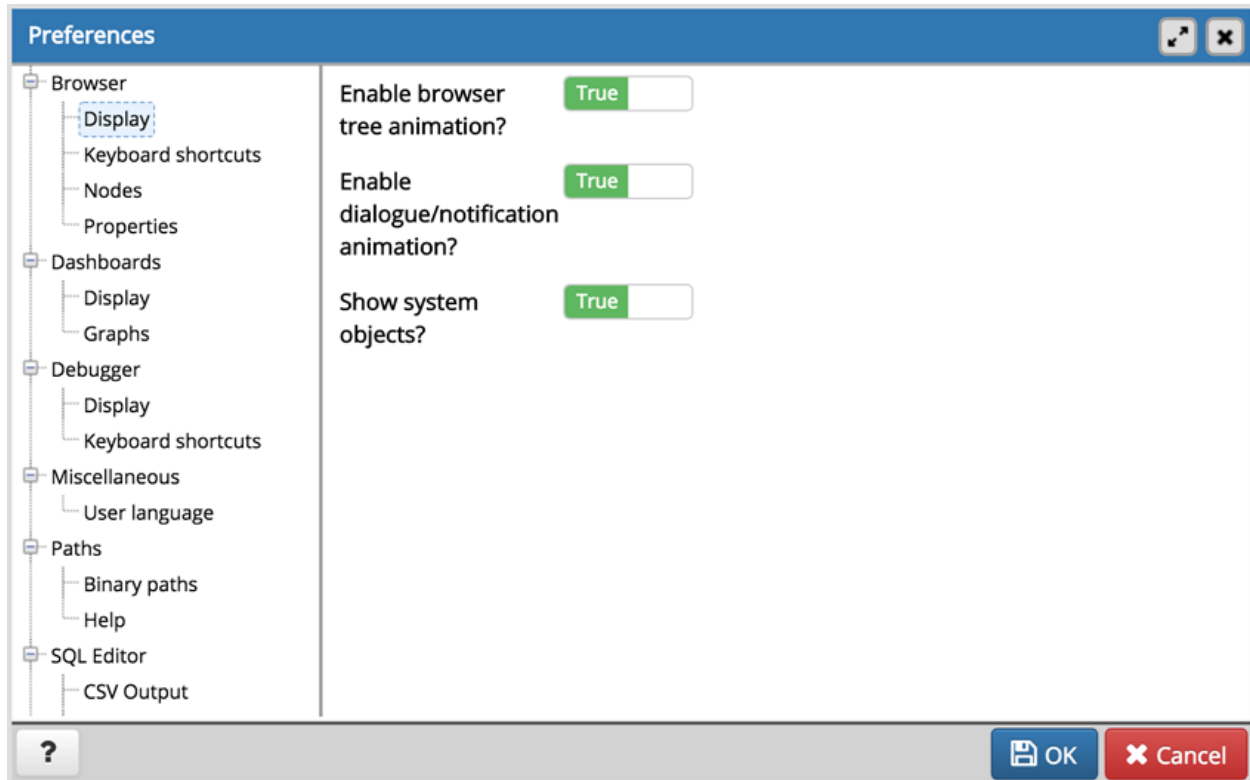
Preferences

Browser
Display
Keyboard shortcuts
Nodes
Properties
Dashboards
Display
Graphs
Debugger
Display
Keyboard shortcuts
Miscellaneous
User language
Paths
Binary paths
Help
SQL Editor
CSV Output

Enable browser tree animation? True

Enable dialogue/notification animation? True

Show system objects? True

?

OK

Cancel